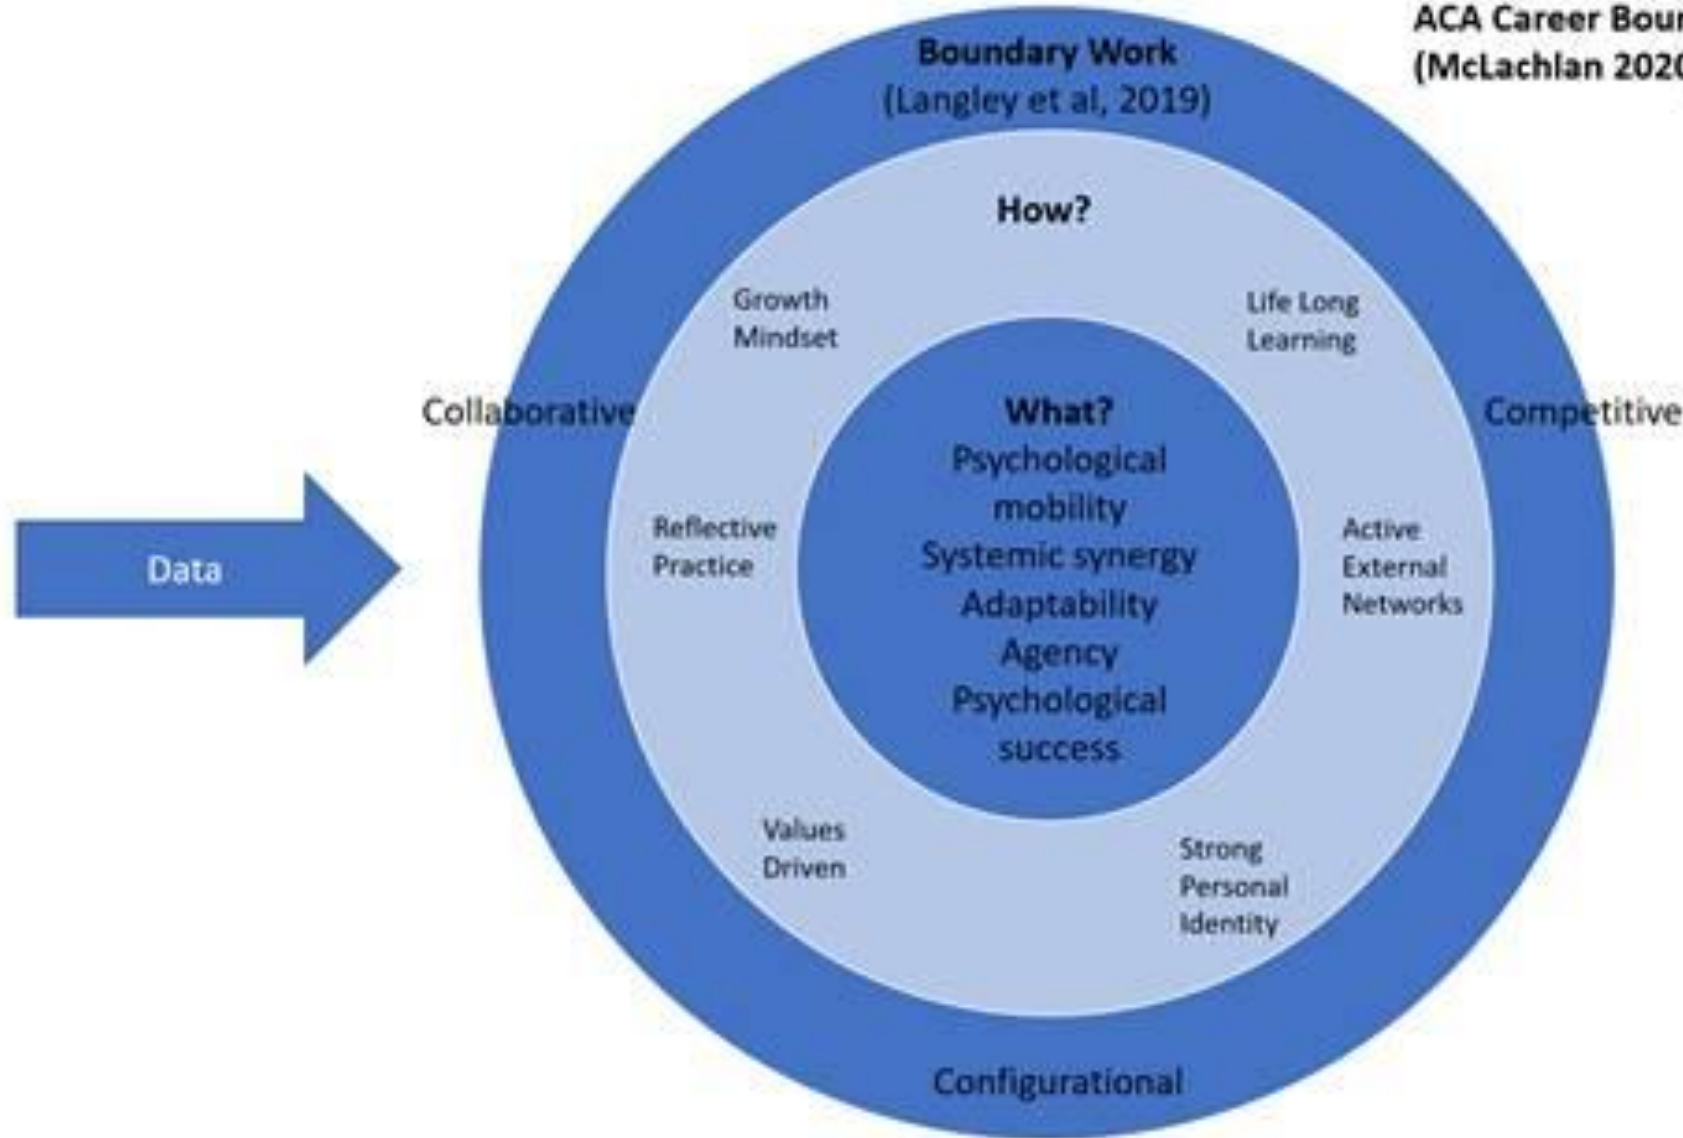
ACA Career Bour
(McLachlan 202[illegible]

Boundary Work
(Langley et al, 2019)

How?

Growth Mindset

Life Long Learning

Collaborative

Competitive

What?
Psychological mobility
Systemic synergy
Adaptability
Agency
Psychological success

Data

Reflective Practice

Active External Networks

Values Driven

Strong Personal Identity

Configurational